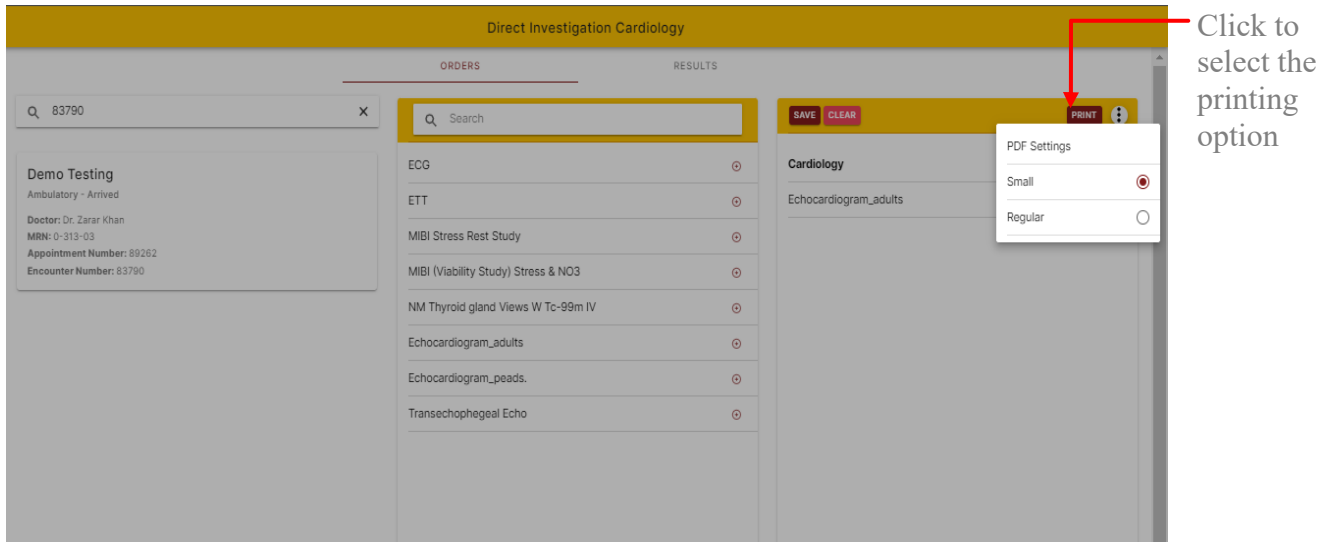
Direct Investigation Cardiology

ORDERS

RESULTS

83790

Demo Testing

Ambulatory - Arrived

Doctor: Dr. Zarar Khan

MRN: 0-313-03

Appointment Number: 89262

Encounter Number: 83790

Search

ECG

ETT

MIBI Stress Rest Study

MIBI (Viability Study) Stress & NO3

NM Thyroid gland Views W Tc-99m IV

Echocardiogram_adults

Echocardiogram_peads.

Transechophegeal Echo

SAVE CLEAR

PRINT

Cardiology

Echocardiogram_adults

PDF Settings

Small

Regular

Click to select the printing option